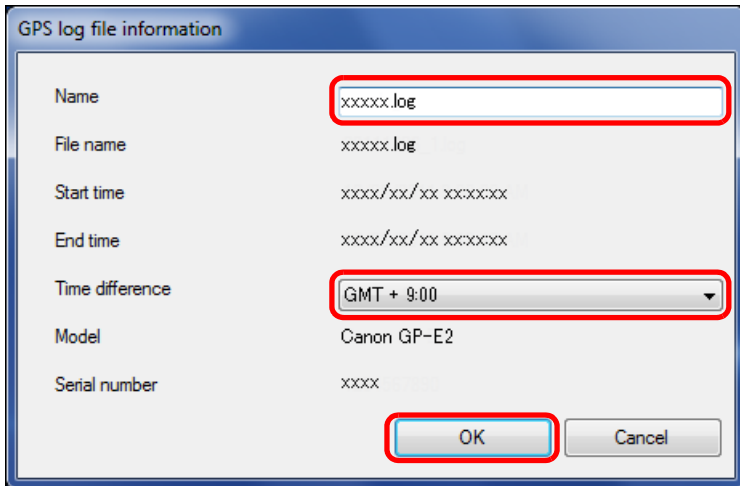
GPS log file information

Name
xxxxx.log

File name
xxxxx.log

Start time
xxxx/xx/xx xx:xx:xx

End time
xxxx/xx/xx xx:xx:xx

Time difference
GMT + 9:00

Model
Canon GP-E2

Serial number
xxxx

OK
Cancel